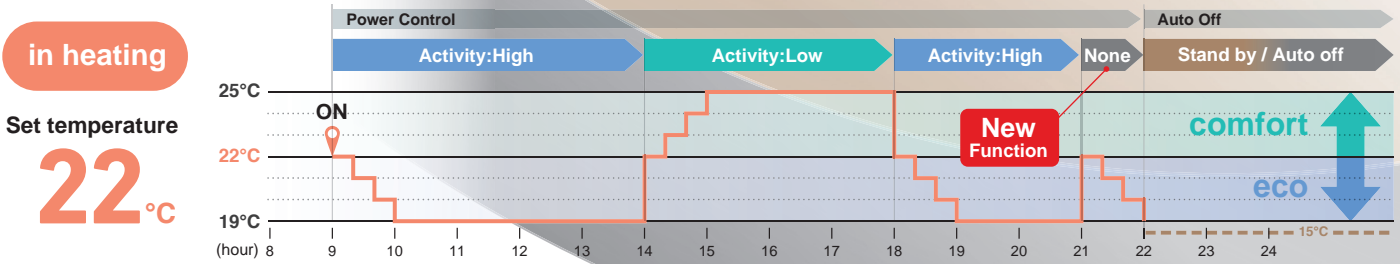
in heating

Set temperature

22°C

Power Control

Auto Off

Activity:High

Activity:Low

Activity:High

None

Stand by / Auto off

25°C

ON

22°C

19°C

New Function

comfort

eco

15°C

(hour) 8 9 10 11 12 13 14 15 16 17 18 19 20 21 22 23 24